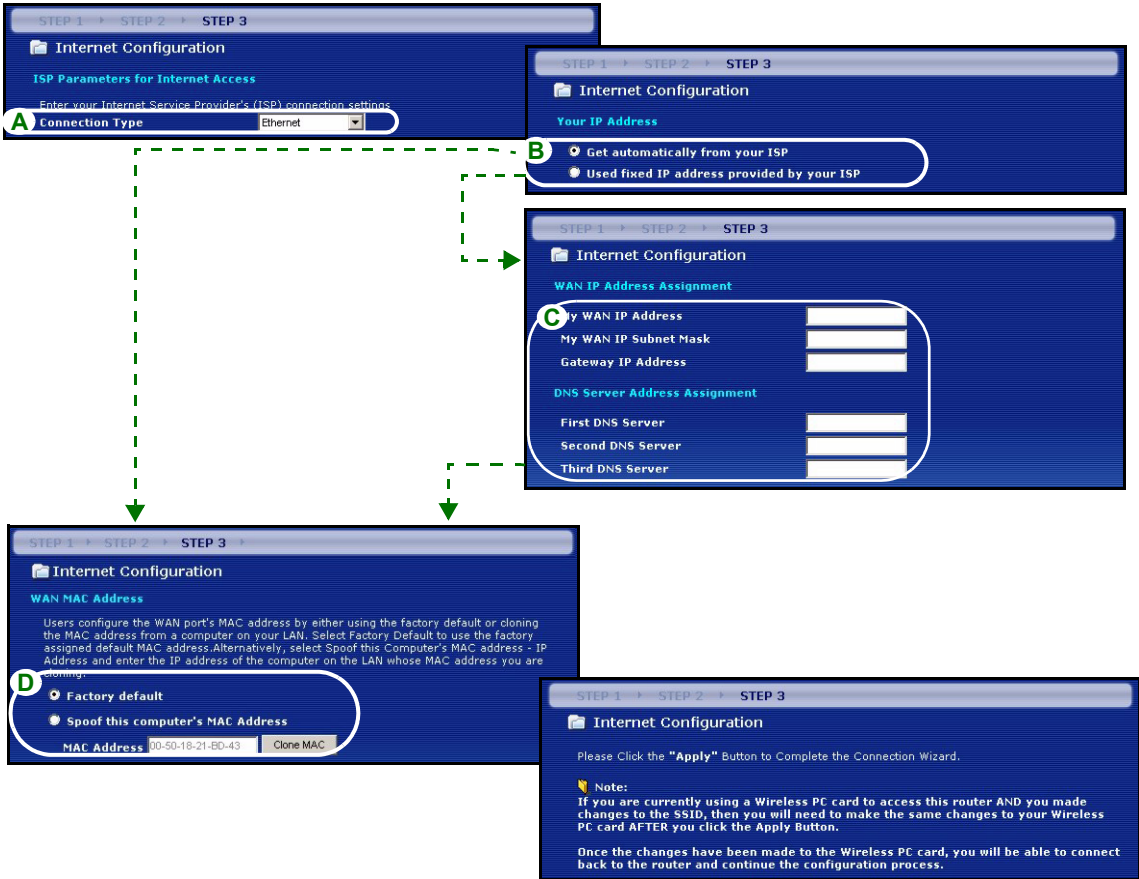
STEP 1 ▸ STEP 2 ▸ STEP 3

Internet Configuration

ISP Parameters for Internet Access

Enter your Internet Service Provider's (ISP) connection settings

A Connection Type Ethernet

STEP 1 ▸ STEP 2 ▸ STEP 3

Internet Configuration

Your IP Address

B Get automatically from your ISP

Used fixed IP address provided by your ISP

STEP 1 ▸ STEP 2 ▸ STEP 3

Internet Configuration

WAN IP Address Assignment

C My WAN IP Address

My WAN IP Subnet Mask

Gateway IP Address

DNS Server Address Assignment

First DNS Server

Second DNS Server

Third DNS Server

STEP 1 ▸ STEP 2 ▸ STEP 3

Internet Configuration

WAN MAC Address

Users configure the WAN port's MAC address by either using the factory default or cloning the MAC address from a computer on your LAN. Select Factory Default to use the factory assigned default MAC address.Alternatively, select Spoof this Computer's MAC address - IP Address and enter the IP address of the computer on the LAN whose MAC address you are cloning.

D Factory default

Spoof this computer's MAC Address

MAC Address 00-50-18-21-BD-43 Clone MAC

STEP 1 ▸ STEP 2 ▸ STEP 3

Internet Configuration

Please Click the "Apply" Button to Complete the Connection Wizard.

Note:
If you are currently using a Wireless PC card to access this router AND you made changes to the SSID, then you will need to make the same changes to your Wireless PC card AFTER you click the Apply Button.

Once the changes have been made to the Wireless PC card, you will be able to connect back to the router and continue the configuration process.